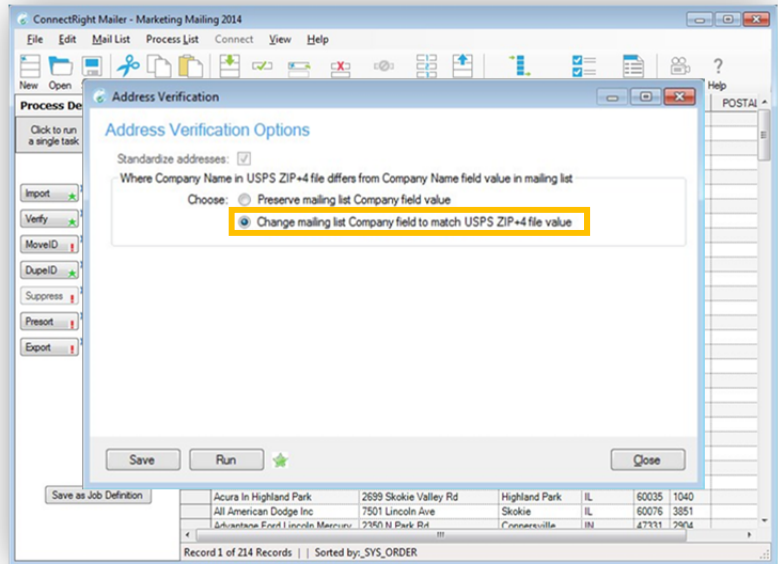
ConnectRight Mailer - Marketing Mailing 2014

File Edit Mail List Process List Connect View Help

New Open

Help

Process De

Click to run a single task

Import

Verify

MoveID

DupeID

Suppress

Presort

Export

Save as Job Definition

POSTAL

Address Verification

Address Verification Options

Standardize addresses:

Where Company Name in USPS ZIP+4 file differs from Company Name field value in mailing list

Choose: Preserve mailing list Company field value

Change mailing list Company field to match USPS ZIP+4 file value

Save Run Close

| Acura In Highland Park | 2699 Skokie Valley Rd | Highland Park | IL | 60035 | 1040 |
|---|---|---|---|---|---|
| All American Dodge Inc | 7501 Lincoln Ave | Skokie | IL | 60076 | 3851 |
| Advantage Ford Lincoln Mercury | 2350 N Park Rd | Connersville | IN | 47331 | 2904 |

Record 1 of 214 Records | Sorted by:_SYS_ORDER